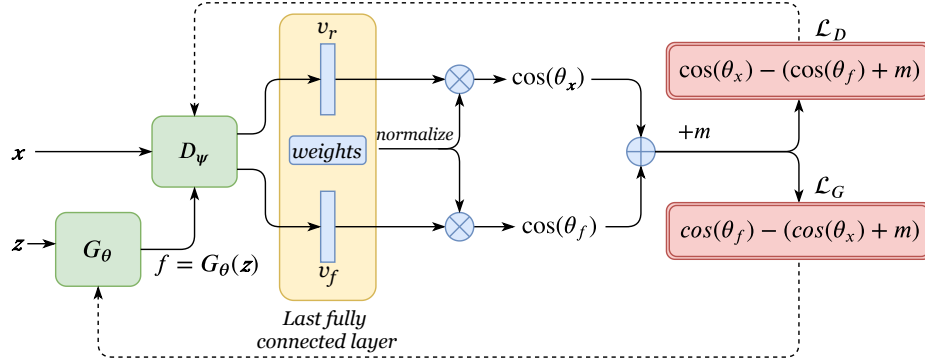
$v_r$

$\mathcal{L}_D$

$\cos(\theta_x)$

$\cos(\theta_x) - (\cos(\theta_f) + m)$

$x$

$D_\psi$

weights

normalize

$+m$

$\mathcal{L}_G$

$z$

$G_\theta$

$\cos(\theta_f)$

$\cos(\theta_f) - (\cos(\theta_x) + m)$

$f = G_\theta(z)$

$v_f$

Last fully connected layer